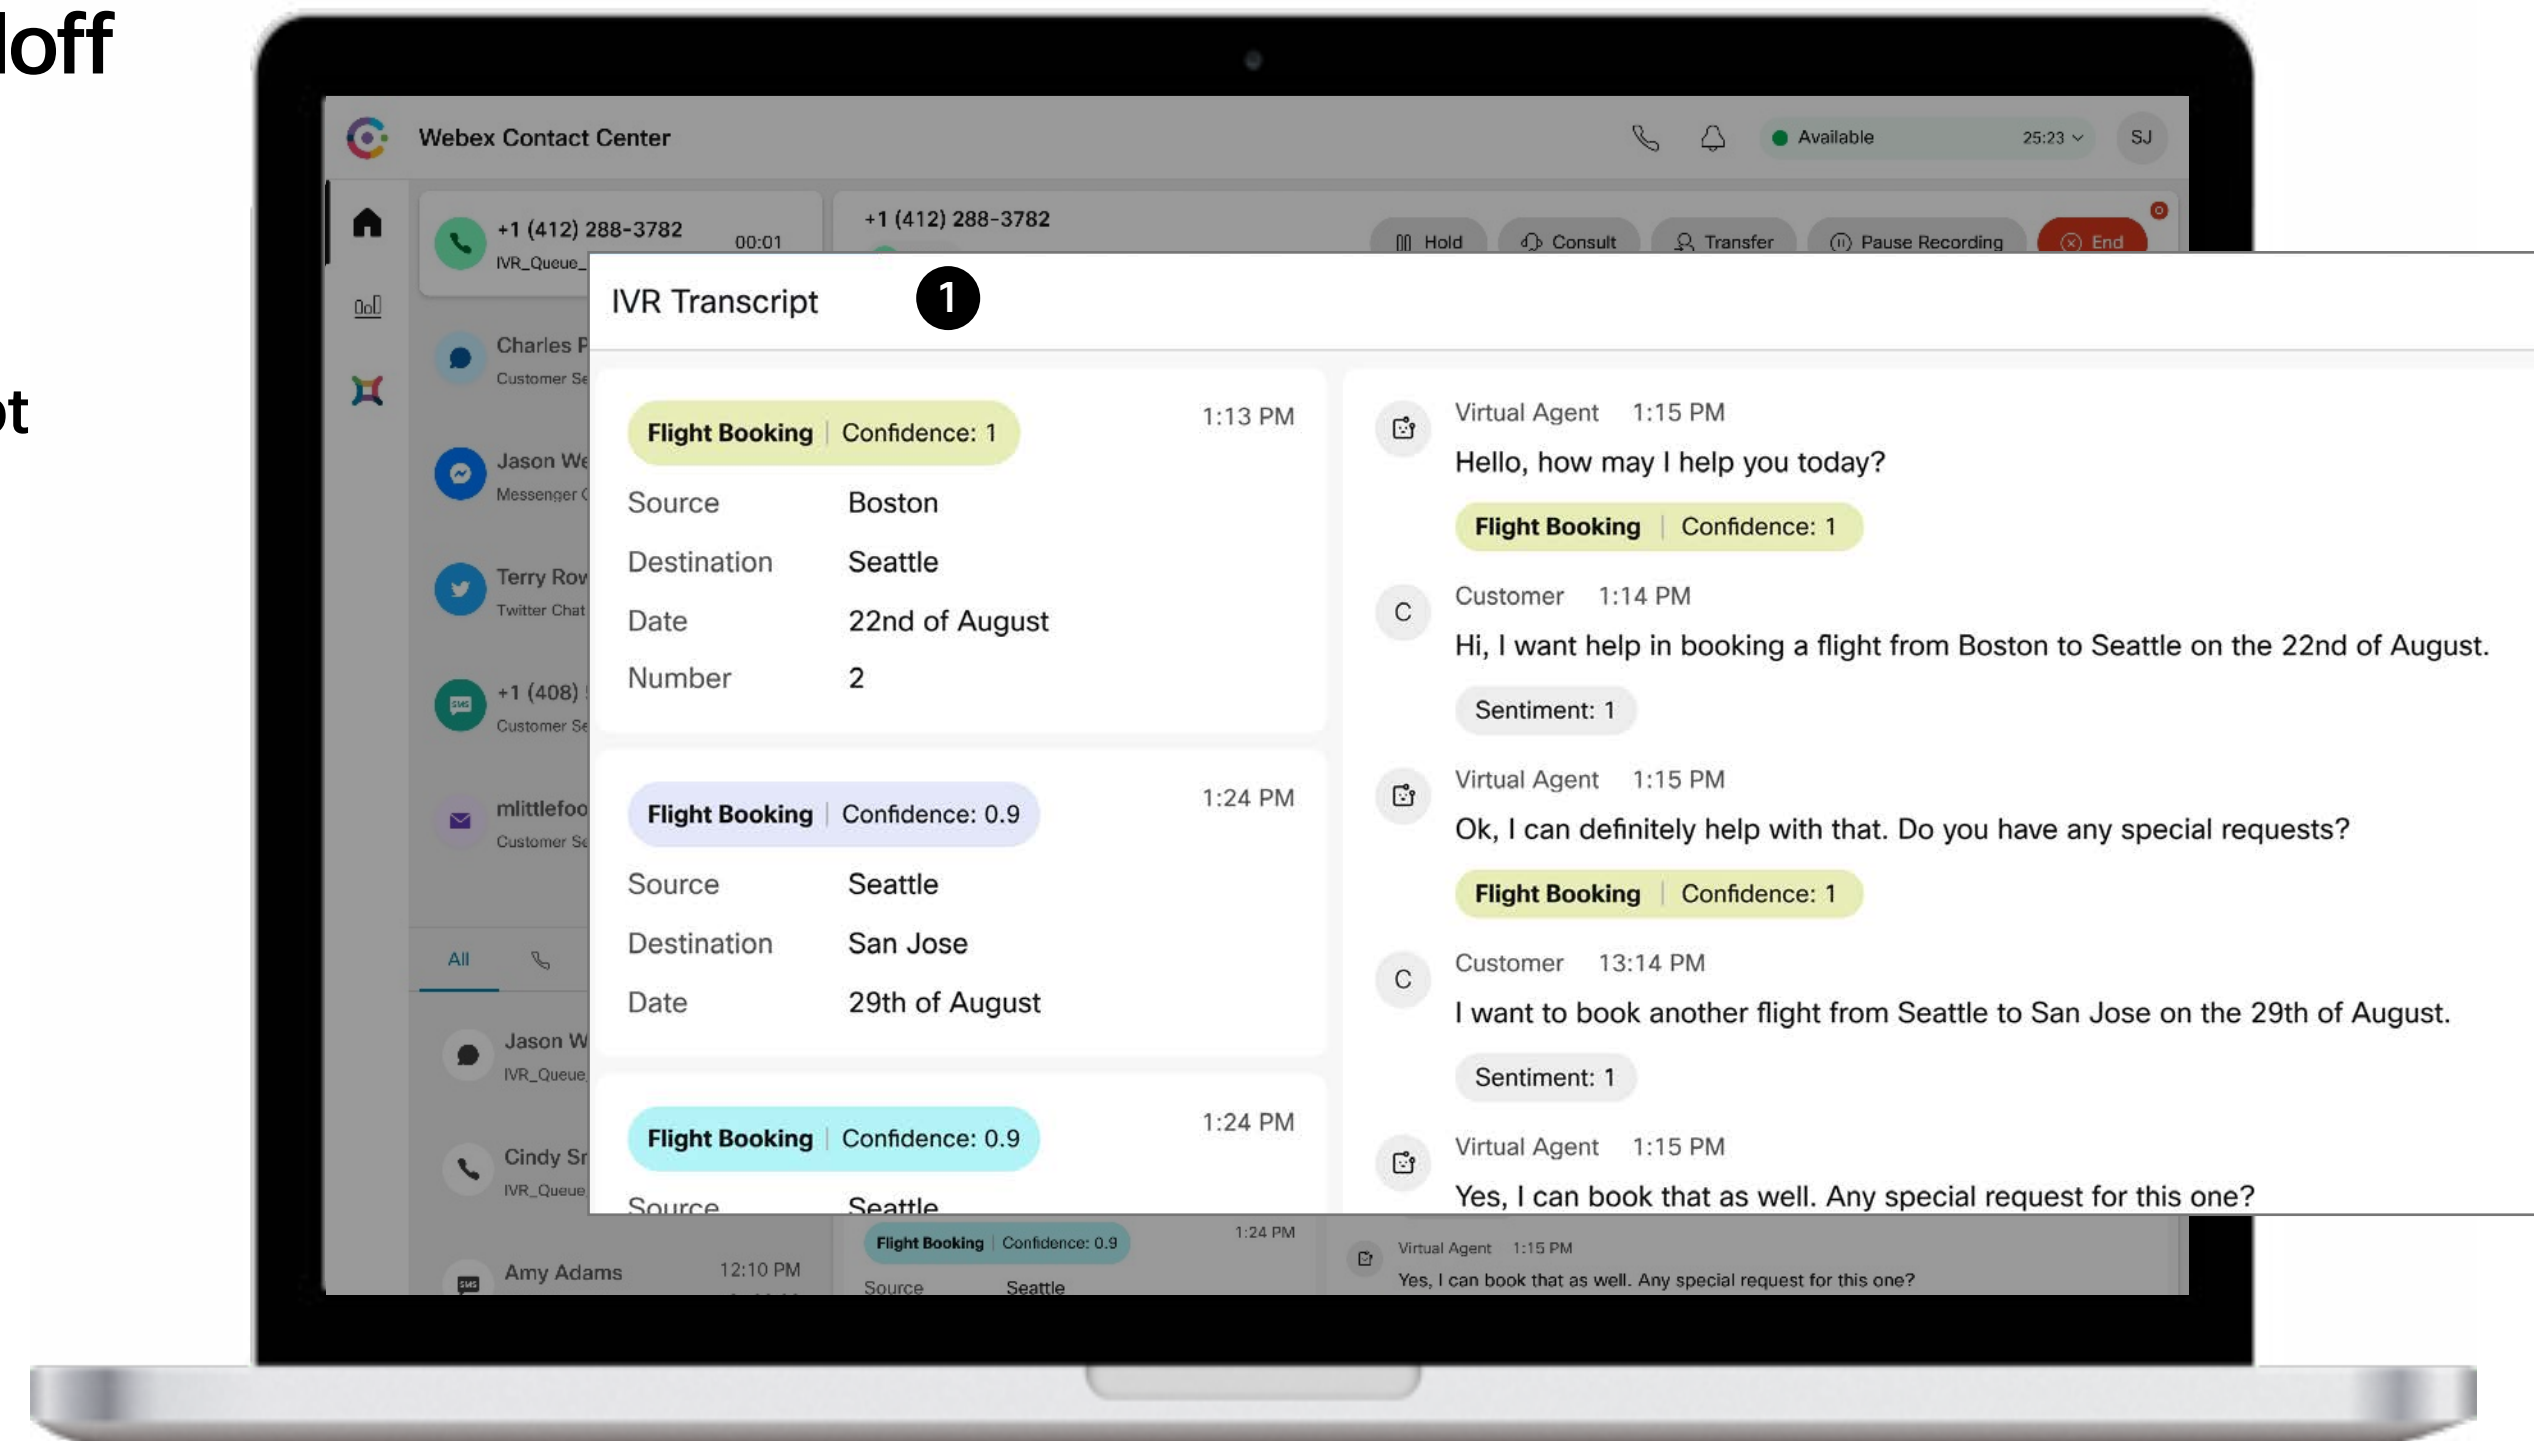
loff

ot

Webex Contact Center

Available 25:23 SJ

+1 (412) 288-3782 00:01
IVR_Queue_

+1 (412) 288-3782

Hold Consult Transfer Pause Recording End

Charles P
Customer Se

Jason We
Messenger C

Terry Row
Twitter Chat

+1 (408)
Customer Se

mlittlefoo
Customer Se

All

Jason W
IVR_Queue

Cindy Sr
IVR_Queue

Amy Adams 12:10 PM

IVR Transcript 1

Flight Booking | Confidence: 1 1:13 PM
Source Boston
Destination Seattle
Date 22nd of August
Number 2

Flight Booking | Confidence: 0.9 1:24 PM
Source Seattle
Destination San Jose
Date 29th of August

Flight Booking | Confidence: 0.9 1:24 PM
Source Seattle

Virtual Agent 1:15 PM
Hello, how may I help you today?
Flight Booking | Confidence: 1

C Customer 1:14 PM
Hi, I want help in booking a flight from Boston to Seattle on the 22nd of August.
Sentiment: 1

Virtual Agent 1:15 PM
Ok, I can definitely help with that. Do you have any special requests?
Flight Booking | Confidence: 1

C Customer 13:14 PM
I want to book another flight from Seattle to San Jose on the 29th of August.
Sentiment: 1

Virtual Agent 1:15 PM
Yes, I can book that as well. Any special request for this one?

Flight Booking | Confidence: 0.9 1:24 PM
Source Seattle

Virtual Agent 1:15 PM
Yes, I can book that as well. Any special request for this one?